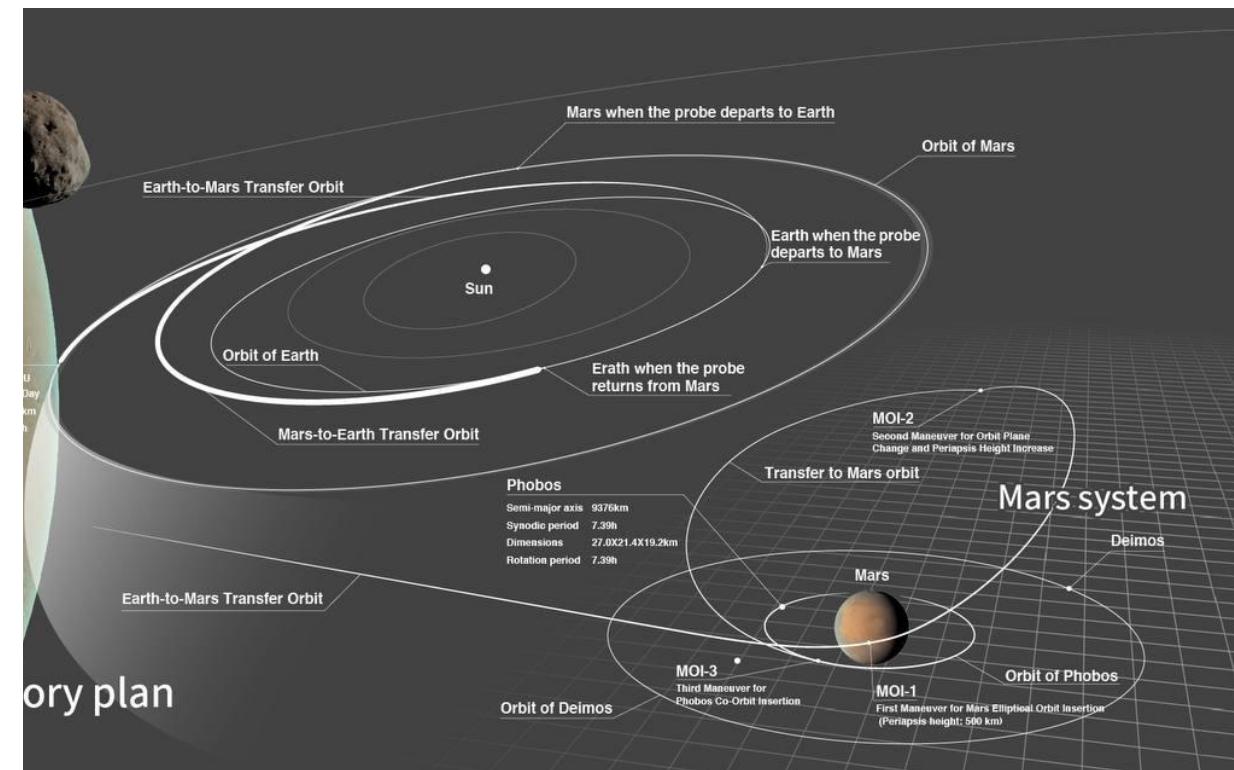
Mars when the probe departs to Earth

Orbit of Mars

Earth-to-Mars Transfer Orbit

Earth when the probe departs to Mars

Sun

Orbit of Earth

Erath when the probe returns from Mars

U
Day
km
h

Mars-to-Earth Transfer Orbit

MOI-2
Second Maneuver for Orbit Plane Change and Periapsis Height Increase

Transfer to Mars orbit

Phobos

| | |
|---|---|
| Semi-major axis | 9376km |
| Synodic period | 7.39h |
| Dimensions | 27.0X21.4X19.2km |
| Rotation period | 7.39h |

Mars system

Deimos

Mars

Earth-to-Mars Transfer Orbit

MOI-3
Third Maneuver for Phobos Co-Orbit Insertion

Orbit of Phobos

ory plan

Orbit of Deimos

MOI-1
First Maneuver for Mars Elliptical Orbit Insertion (Periapsis height: 500 km)